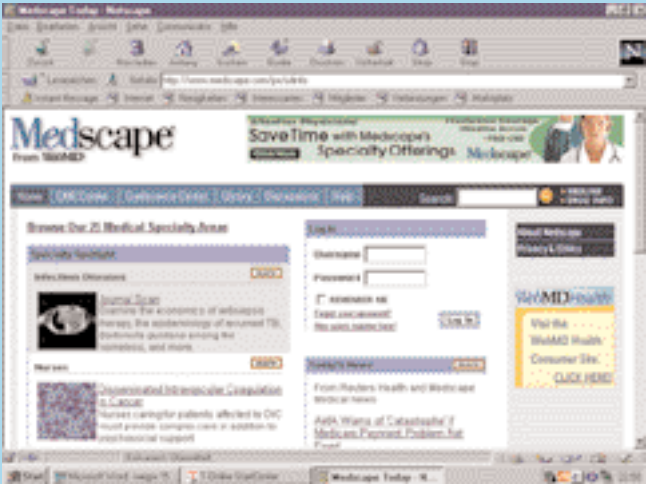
Medscape Today - Netscape

Datei Bearbeiten Ansicht Gehe Communicator Hilfe

Zurück Vor Neu laden Anfang Suchen Guide Drucken Sicherheit Stop

Lesezeichen Adresse: http://www.medscape.com/px/urlinfo

Instant Message Internet Neuigkeiten Download Mitglieder Verbindungen Marktplatz

Medscape
from WebMD

Save Time with Medscape's Specialty Offerings
Medscape

Home CME Center Conference Center Library Discussions Help Search

Browse Our 25 Medical Specialty Areas

Specialty Spotlight

Infectious Diseases

Journal Scan
Examine the economics of webuspsis therapy, the epidemiology of recurrent TB, and more

Nurses

Disseminated Intravascular Coagulation in Cancer
Nurses caring for patients affected by DIC must provide complex care in addition to psychosocial support

Log In

Username
Password
REMEMBER ME
Forgot your password?
New users register here!
Log In

Today's News

From Reuters Health and Medscape Medical News

AMA Warns of 'Catastrophe' if Medicare Payment Problem Not Fixed

About Medscape
Privacy & Ethics

WebMD Health

Visit the WebMD Health Consumer Site
CLICK HERE!

Start Microsoft Word Online Medscape Today - N...